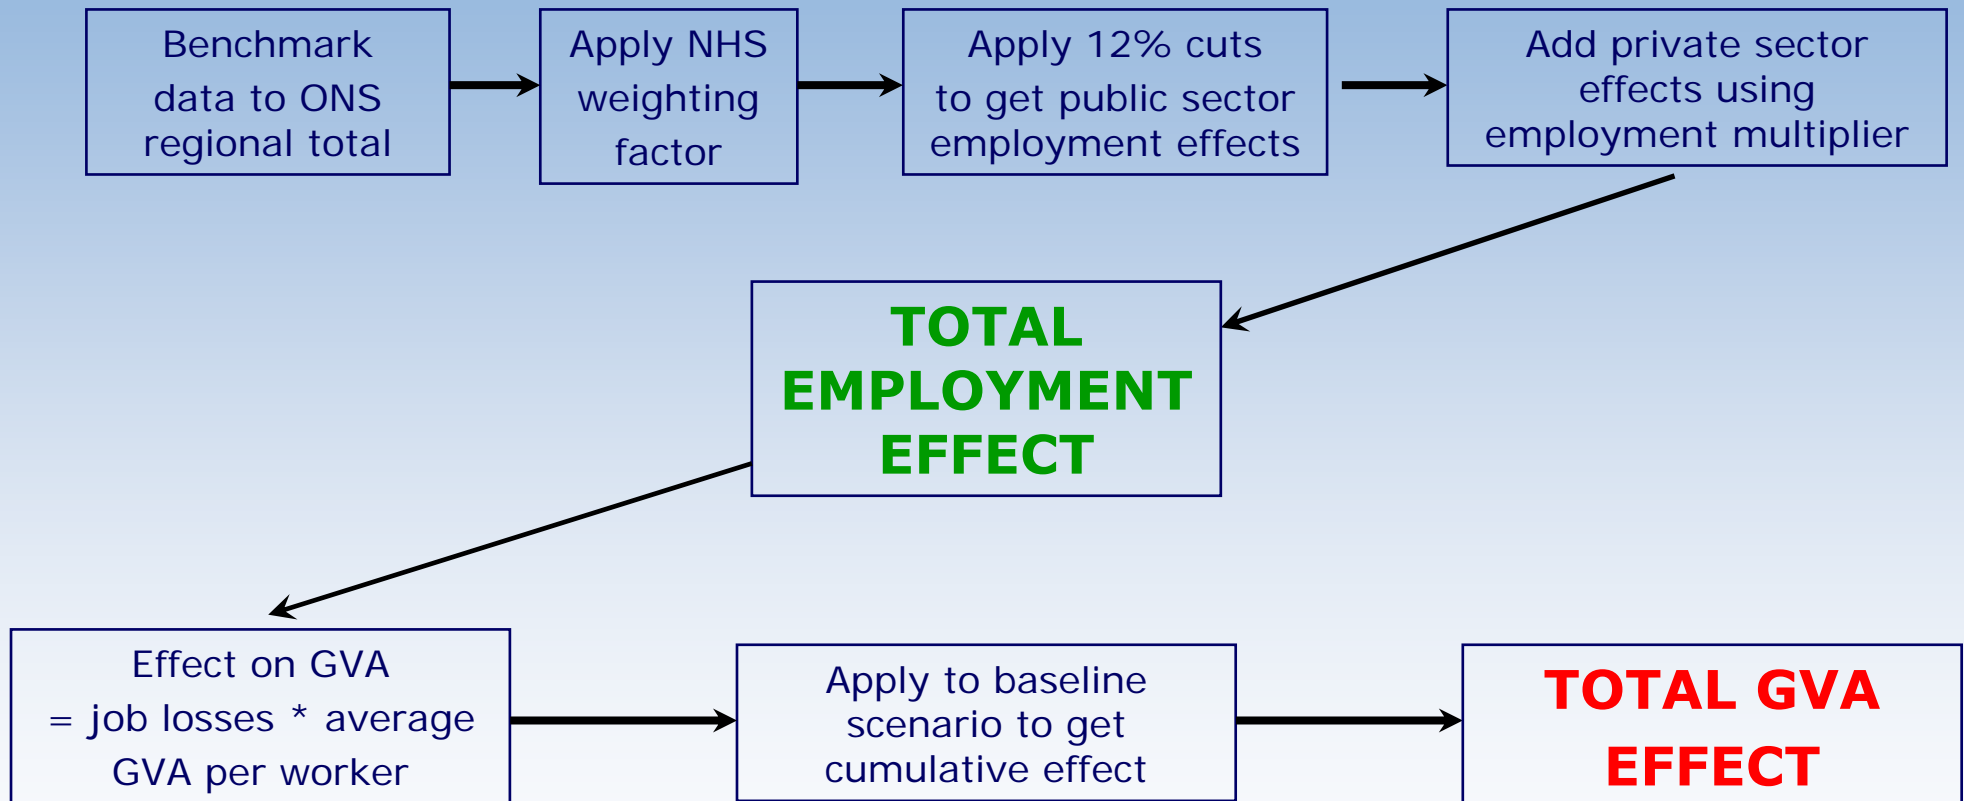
Benchmark data to ONS regional total

Apply NHS weighting factor

Apply 12% cuts to get public sector employment effects

Add private sector effects using employment multiplier

TOTAL EMPLOYMENT EFFECT

Effect on GVA = job losses * average GVA per worker

Apply to baseline scenario to get cumulative effect

TOTAL GVA EFFECT